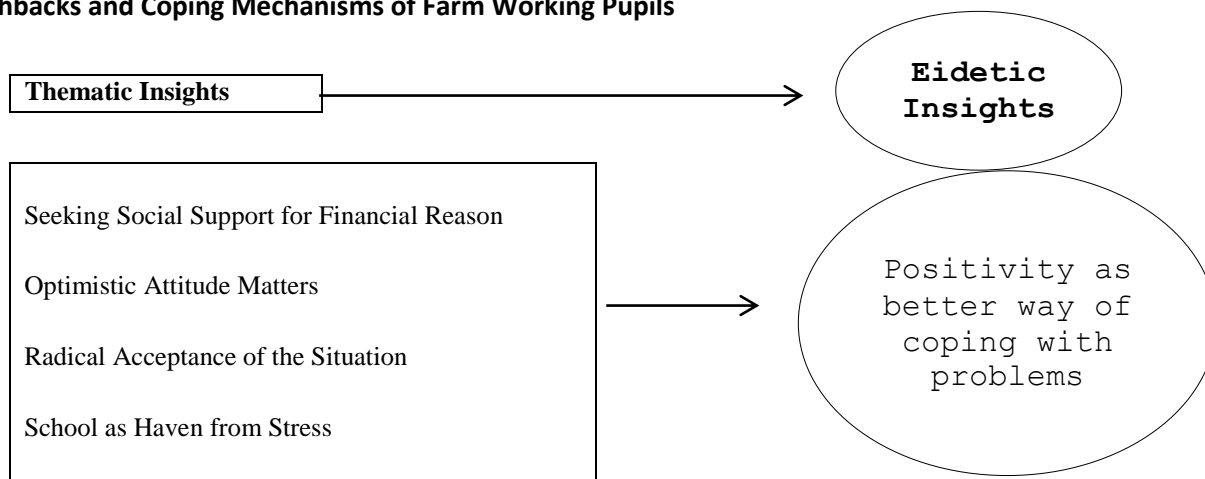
hbacks and Coping Mechanisms of Farm Working Pupils

Thematic Insights

Eidetic Insights

Seeking Social Support for Financial Reason

Optimistic Attitude Matters

Radical Acceptance of the Situation

School as Haven from Stress

Positivity as better way of coping with problems